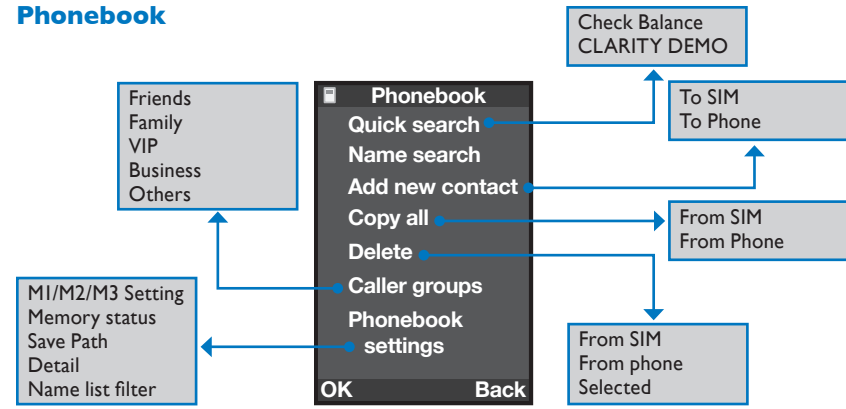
Phonebook

Check Balance
CLARITY DEMO

Friends
Family
VIP
Business
Others

Phonebook
Quick search
Name search
Add new contact
Copy all
Delete
Caller groups
Phonebook settings
OK Back

To SIM
To Phone

From SIM
From Phone

M1/M2/M3 Setting
Memory status
Save Path
Detail
Name list filter

From SIM
From phone
Selected